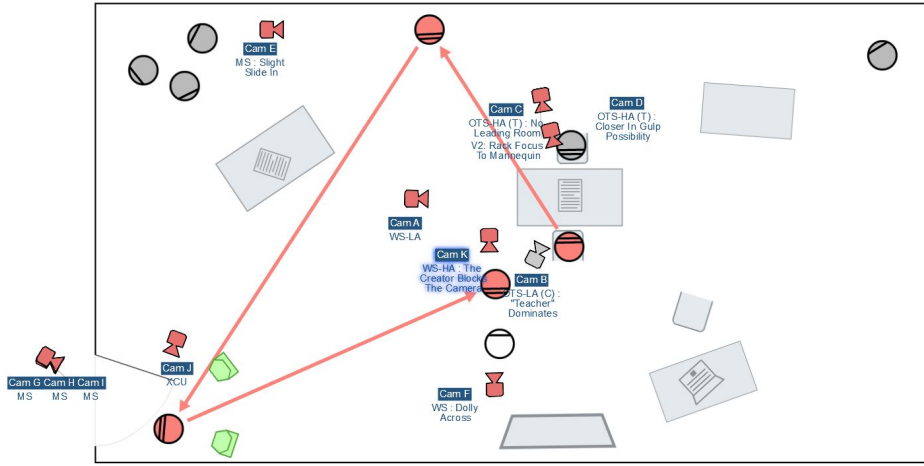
Cam E
MS : Slight Slide In

Cam C
OTS-HA (T) : No Leading Room
V2: Rack Focus To Mannequin

Cam D
OTS-HA (T) : Closer In Gulp Possibility

Cam A
WS-LA

Cam K
WS-HA : The Creator Blocks The Camera

Cam B
OTS-LA (C) : "Teacher" Dominates

Cam J
XCU

Cam G Cam H Cam I
MS MS MS

Cam F
WS : Dolly Across